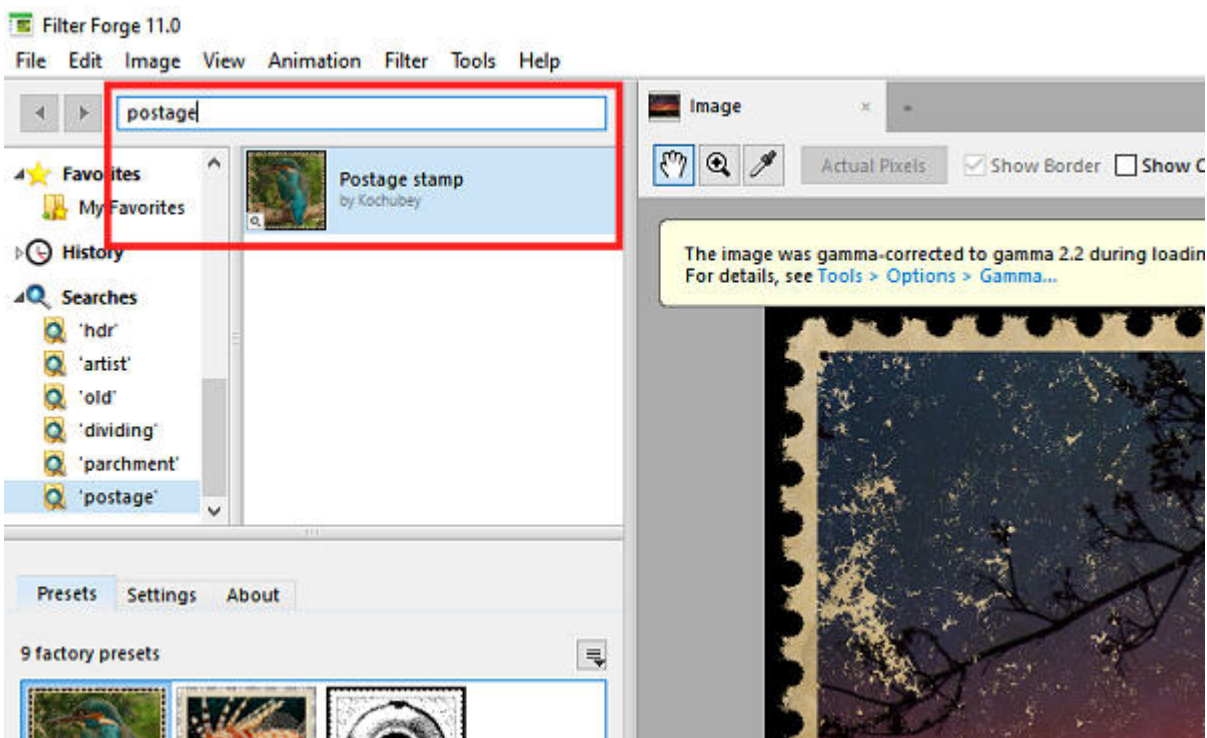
Filter Forge 11.0

File Edit Image View Animation Filter Tools Help

postage

Favorites
My Favorites
History
Searches
'hdr'
'artist'
'old'
'dividing'
'parchment'
'postage'

Postage stamp
by Kochubey

Image ×

Actual Pixels
Show Border
Show C

The image was gamma-corrected to gamma 2.2 during loadin
For details, see Tools > Options > Gamma...

Presets Settings About

9 factory presets